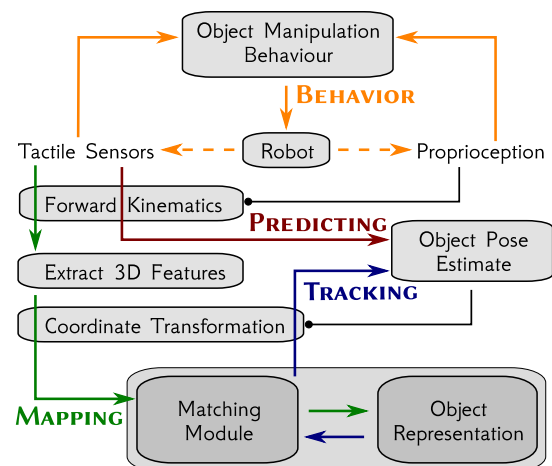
Object Manipulation Behaviour

BEHAVIOR

Tactile Sensors

Robot

Proprioception

Forward Kinematics

PREDICTING

Object Pose Estimate

Extract 3D Features

TRACKING

Coordinate Transformation

MAPPING

Matching Module

Object Representation